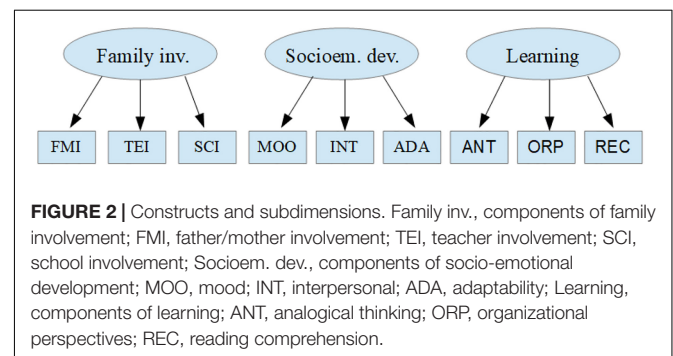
Family inv.

Socioem. dev.

Learning

FMI TEI SCI MOO INT ADA ANT ORP REC

**FIGURE 2 |** Constructs and subdimensions. Family inv., components of family involvement; FMI, father/mother involvement; TEI, teacher involvement; SCI, school involvement; Socioem. dev., components of socio-emotional development; MOO, mood; INT, interpersonal; ADA, adaptability; Learning, components of learning; ANT, analogical thinking; ORP, organizational perspectives; REC, reading comprehension.